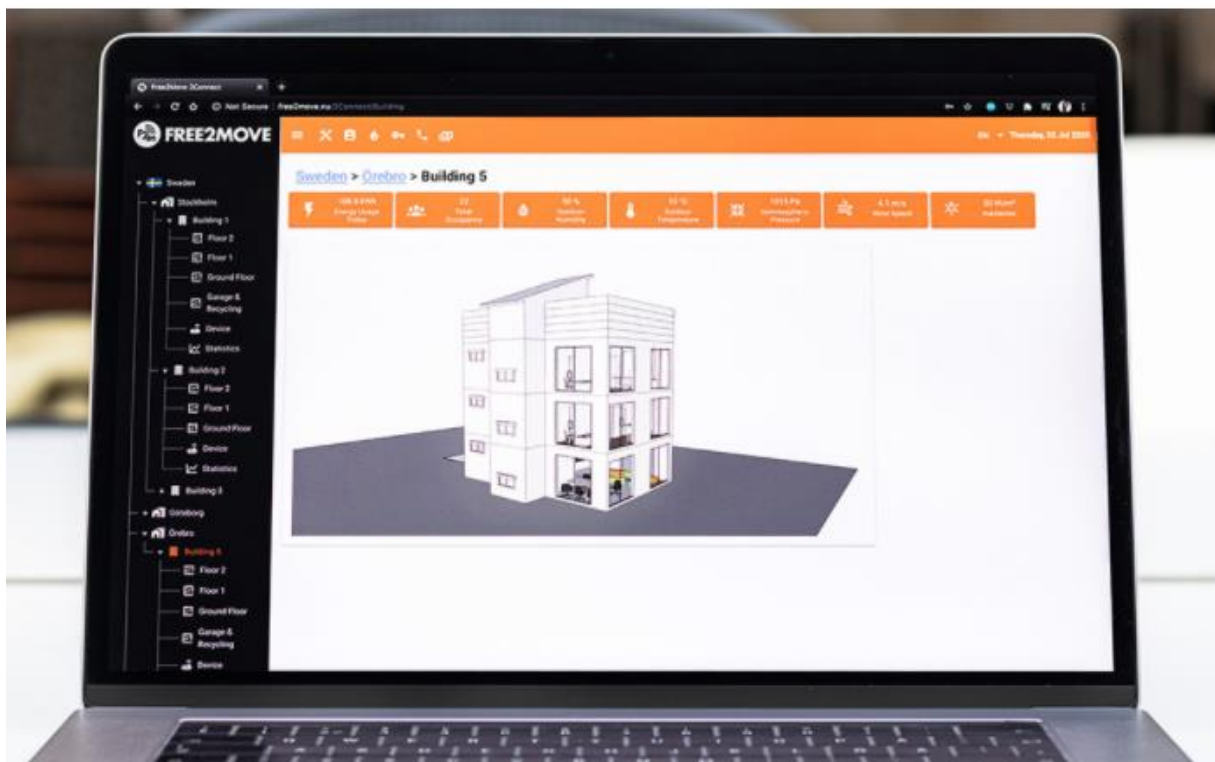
Free2Move 3Connect

Not Secure | free2move.nu/3Connect/Building

FREE2MOVE

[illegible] Thursday, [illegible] Jul 2020

Sweden
Stockholm
Building 1
Floor 2
Floor 1
Ground Floor
Garage & Recycling
Device
Statistics
Building 2
Floor 2
Floor 1
Ground Floor
Device
Statistics
Building 3
Göteborg
Örebro
Building 5
Floor 2
Floor 1
Ground Floor
Garage & Recycling
Device

Sweden > Örebro > Building 5

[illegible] kWh Energy Usage Today

22 Total Occupancy

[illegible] % Outdoor Humidity

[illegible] °C Outdoor Temperature

1015 Pa Atmospheric Pressure

4.1 m/s Wind Speed

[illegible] W/m² Irradiance